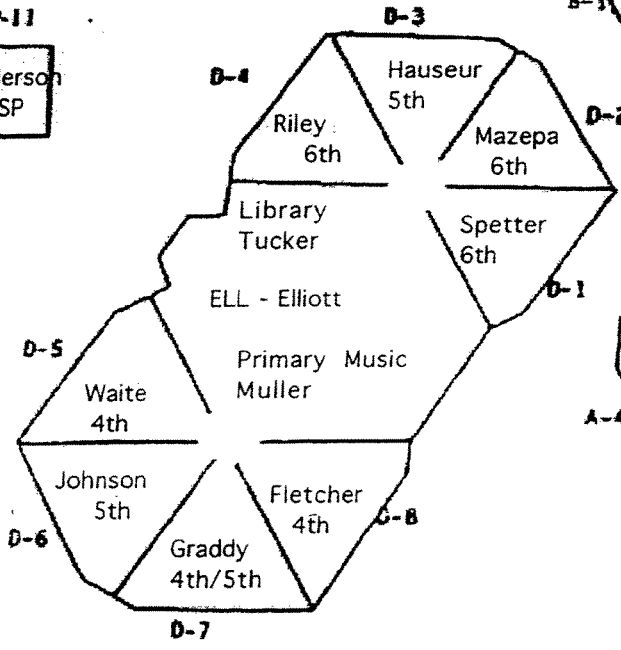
-11

erson
SP

D-3

B-3

D-4

Hauseur
5th

Riley
6th

Mazepa
6th

D-2

Library
Tucker

Spetter
6th

D-1

ELL - Elliott

D-5

Primary Music
Muller

Waite
4th

A-4

Johnson
5th

Fletcher
4th

C-8

D-6

Graddy
4th/5th

D-7